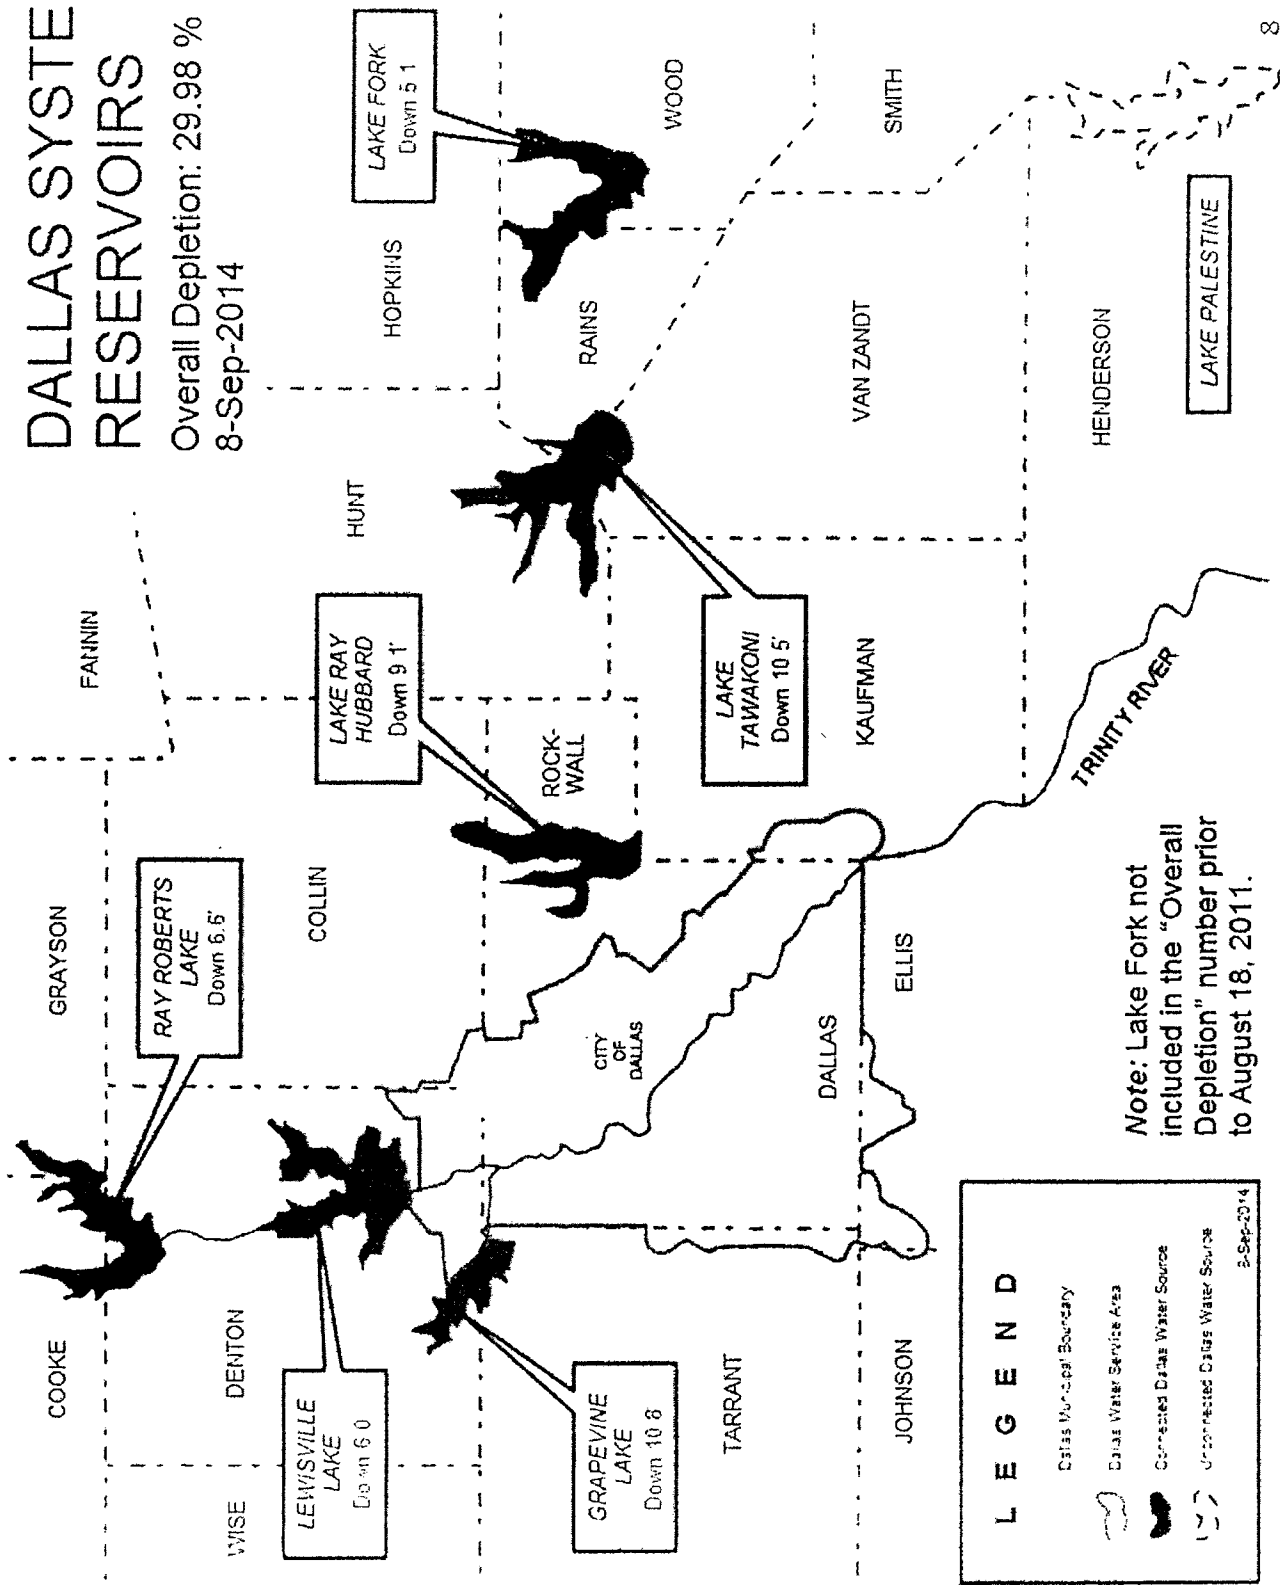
DALLAS SYSTE
RESERVOIRS

Overall Depletion: 29.98 %
8-Sep-2014

LAKE FORK
Down 5.1

WOOD

SMITH

HOPKINS

RAINS

VAN ZANDT

HENDERSON

LAKE PALESTINE

FANNIN

HUNT

LAKE RAY HUBBARD
Down 9.1'

LAKE TAWAKONI
Down 10.5'

KAUFMAN

ROCK-WALL

TRINITY RIVER

GRAYSON

RAY ROBERTS LAKE
Down 6.6'

COLLIN

CITY OF DALLAS

DALLAS

ELLIS

Note: Lake Fork not included in the "Overall Depletion" number prior to August 18, 2011.

COOKE

DENTON

LEWISVILLE LAKE
Down 6.0

WISE

GRAPEVINE LAKE
Down 10.8

TARRANT

JOHNSON

LEGEND

Dallas Municipal Boundary

Dallas Water Service Area

Connected Dallas Water Source

Unconnected Dallas Water Source

8-Sep-2014

8